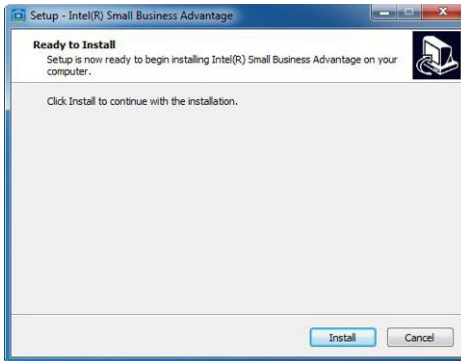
Setup - Intel(R) Small Business Advantage

Ready to Install
Setup is now ready to begin installing Intel(R) Small Business Advantage on your computer.

Click Install to continue with the installation.

Install
Cancel